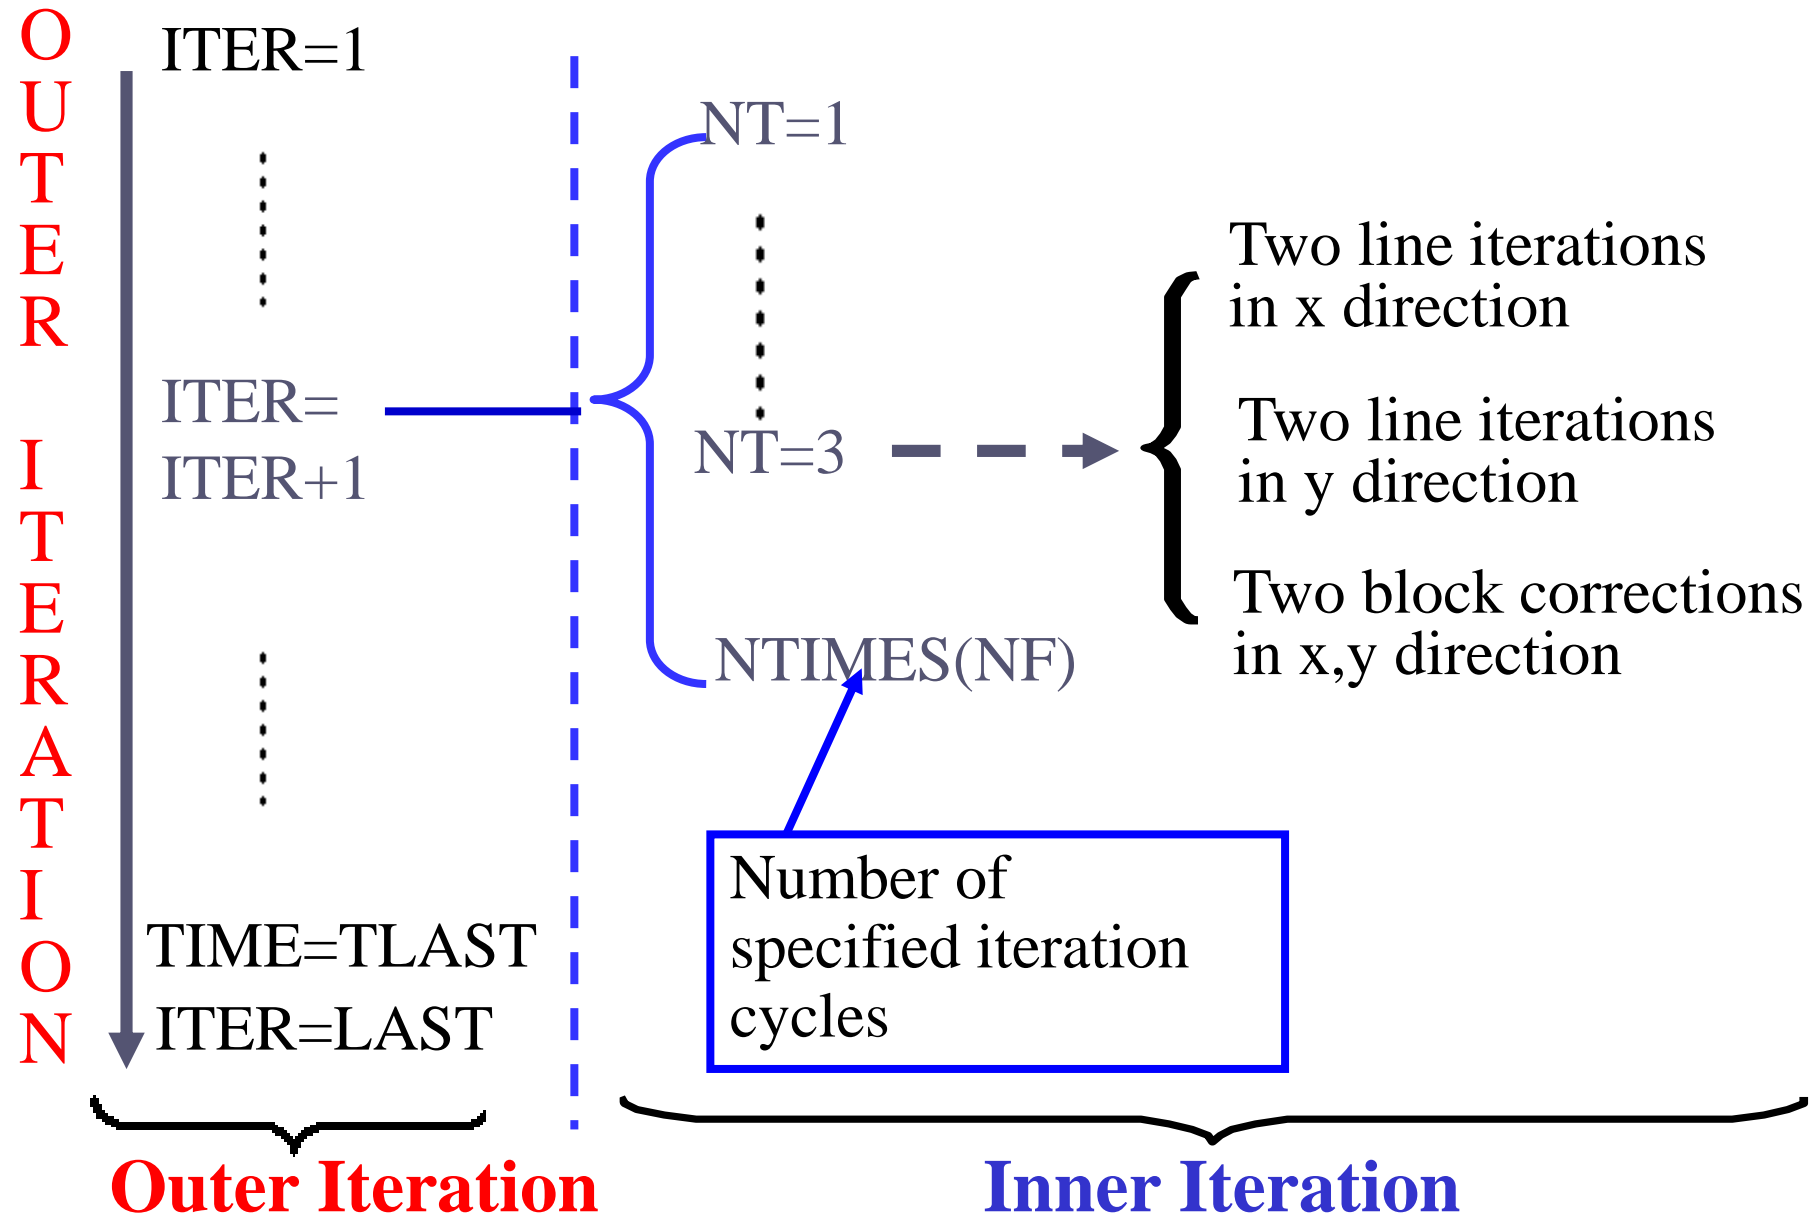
OUTER ITERATION

ITER=1

ITER= ITER+1

TIME=TLAST
ITER=LAST

NT=1

NT=3

NTIMES(NF)

Two line iterations in x direction

Two line iterations in y direction

Two block corrections in x,y direction

Number of specified iteration cycles

Outer Iteration

Inner Iteration